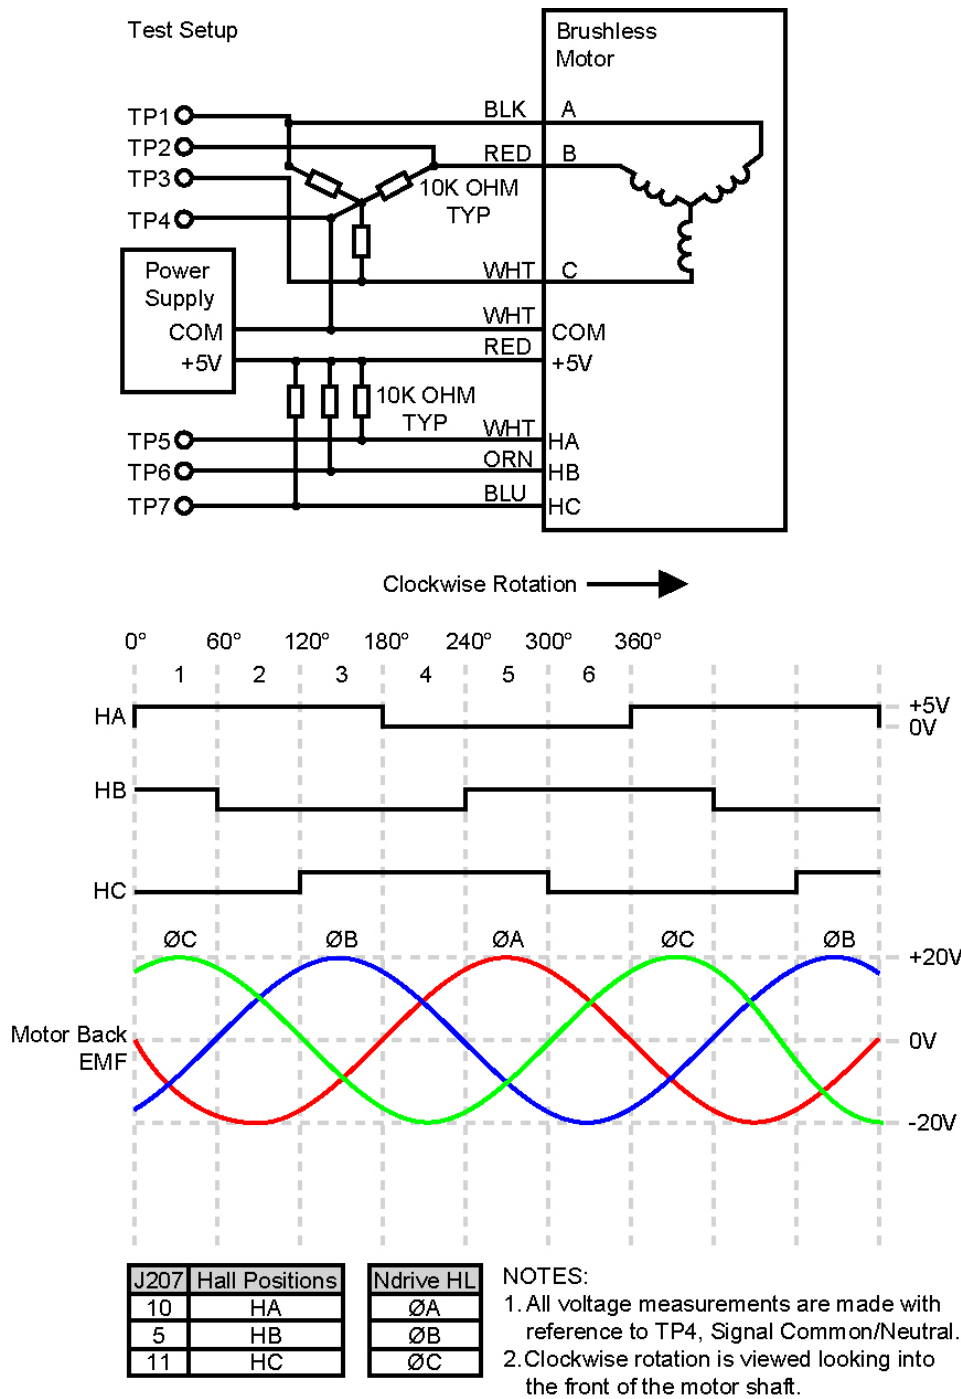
Test Setup

Brushless Motor

TP1
TP2
TP3
TP4

BLK A
RED B
10K OHM TYP
WHT C

Power Supply
COM
+5V

WHT COM
RED +5V

10K OHM TYP

TP5
TP6
TP7

WHT HA
ORN HB
BLU HC

Clockwise Rotation

0° 60° 120° 180° 240° 300° 360°

1 2 3 4 5 6

HA
+5V
0V

HB

HC

ØC ØB ØA ØC ØB

+20V

Motor Back EMF

0V

-20V

| J207 | Hall Positions |
|---|---|
| 10 | HA |
| 5 | HB |
| 11 | HC |

| Ndrive HL |
|---|
| ØA |
| ØB |
| ØC |

NOTES:
1. All voltage measurements are made with reference to TP4, Signal Common/Neutral.
2. Clockwise rotation is viewed looking into the front of the motor shaft.